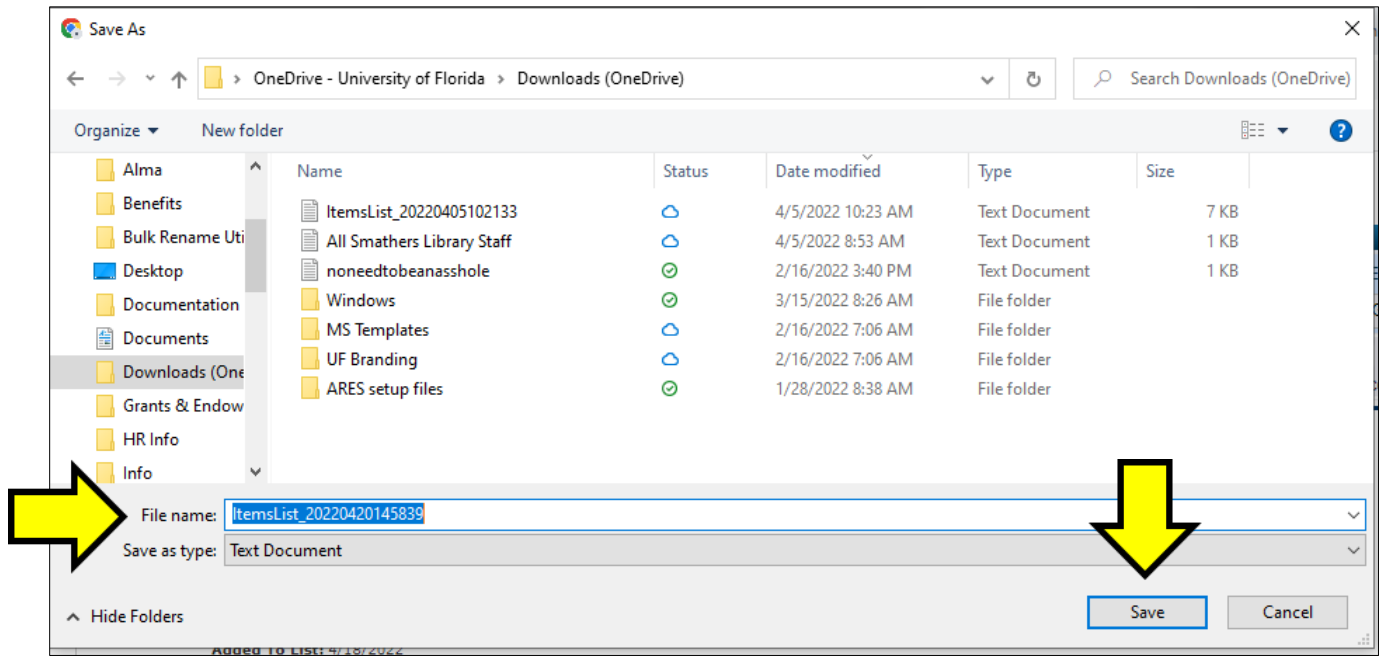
Save As

> OneDrive - University of Florida > Downloads (OneDrive)

Search Downloads (OneDrive)

Organize ▾ New folder

Alma
Benefits
Bulk Rename Uti
Desktop
Documentation
Documents
Downloads (One
Grants & Endow
HR Info
Info

| Name | Status | Date modified | Type | Size |
|---|---|---|---|---|
| ItemsList_20220405102133 | | 4/5/2022 10:23 AM | Text Document | 7 KB |
| All Smathers Library Staff | | 4/5/2022 8:53 AM | Text Document | 1 KB |
| noneedtobeanasshole | | 2/16/2022 3:40 PM | Text Document | 1 KB |
| Windows | | 3/15/2022 8:26 AM | File folder | |
| MS Templates | | 2/16/2022 7:06 AM | File folder | |
| UF Branding | | 2/16/2022 7:06 AM | File folder | |
| ARES setup files | | 1/28/2022 8:38 AM | File folder | |

File name: ItemsList_20220420145839
Save as type: Text Document

Hide Folders

Save Cancel

Added To List: 4/18/2022